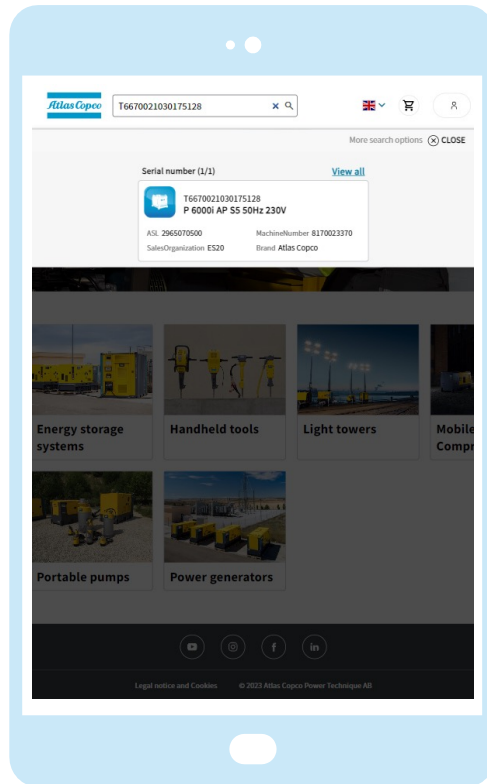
Atlas Copco

T6670021030175128

More search options CLOSE

Serial number (1/1)

View all

T6670021030175128
P 6000i AP S5 50Hz 230V

ASL 2965070500

MachineNumber 8170023370

SalesOrganization ES20

Brand Atlas Copco

Energy storage systems

Handheld tools

Light towers

Mobile Compr

Portable pumps

Power generators

Legal notice and Cookies © 2023 Atlas Copco Power Technique All